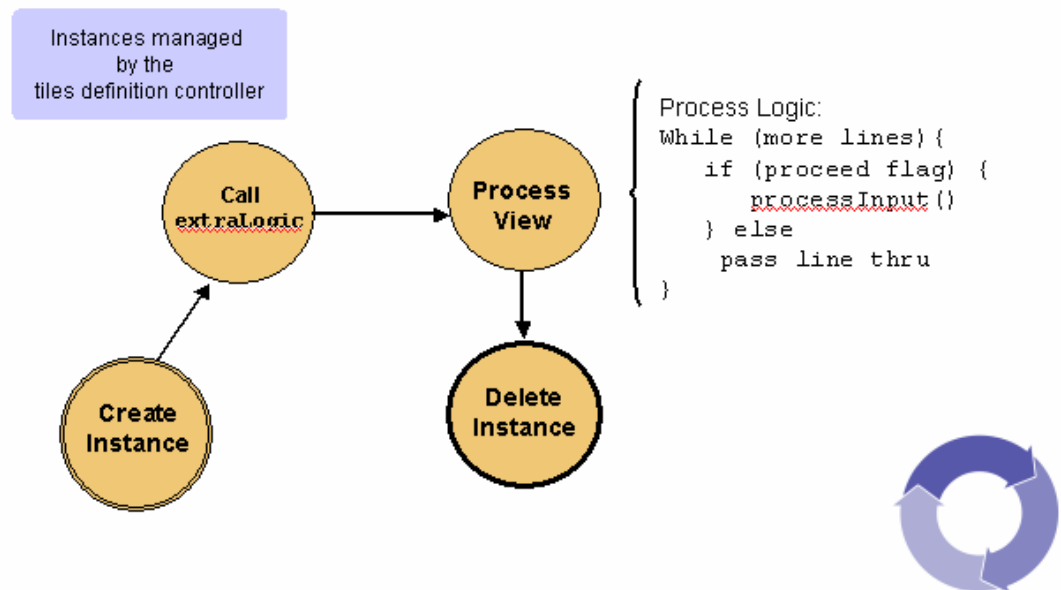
Instances managed by the tiles definition controller

Call extraLogic

Process View

Create Instance

Delete Instance

Process Logic:
While (more lines){
if (proceed flag) {
processInput()
} else
pass line thru
}